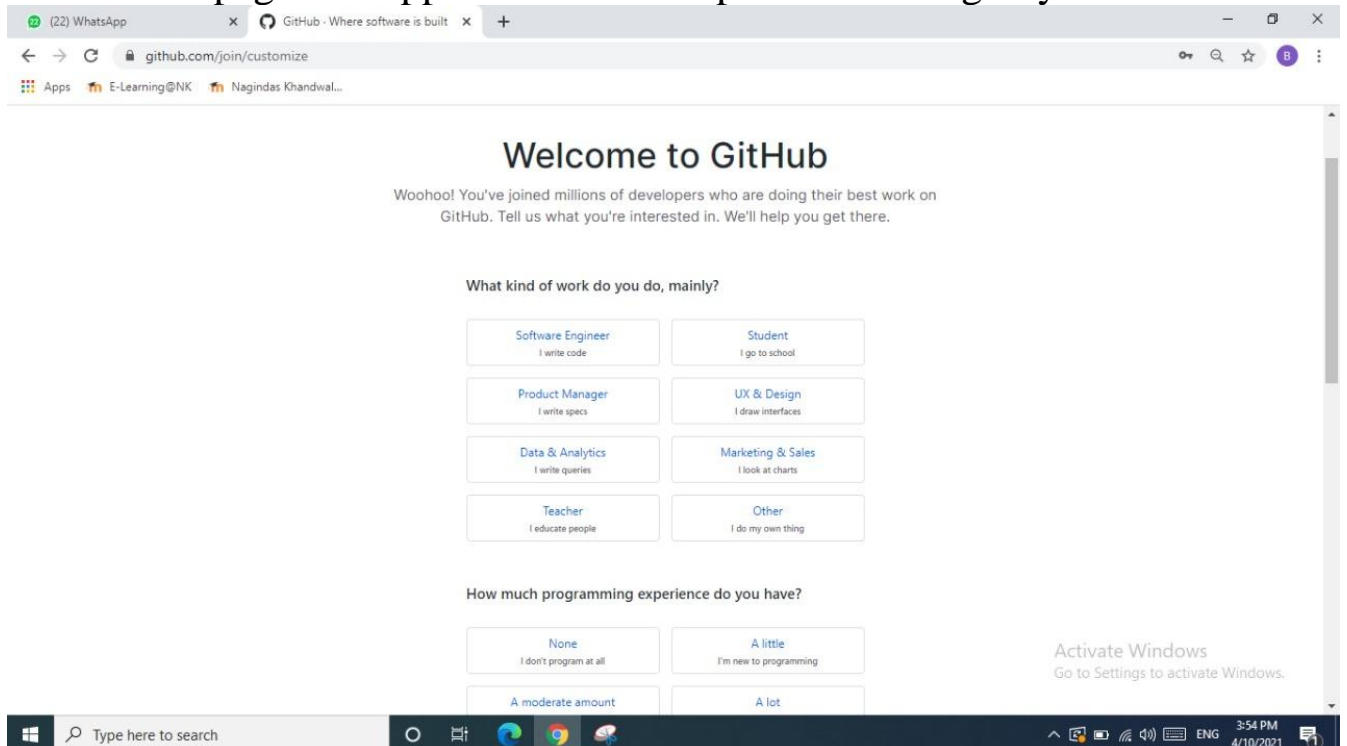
(22) WhatsApp
GitHub · Where software is built
github.com/join/customize
Apps E-Learning@NK Nagindas Khandwal...

Welcome to GitHub

Woohoo! You've joined millions of developers who are doing their best work on GitHub. Tell us what you're interested in. We'll help you get there.

What kind of work do you do, mainly?

Software Engineer
I write code

Student
I go to school

Product Manager
I write specs

UX & Design
I draw interfaces

Data & Analytics
I write queries

Marketing & Sales
I look at charts

Teacher
I educate people

Other
I do my own thing

How much programming experience do you have?

None
I don't program at all

A little
I'm new to programming

A moderate amount

A lot

Activate Windows
Go to Settings to activate Windows.

Type here to search
ENG 3:54 PM 4/10/2021